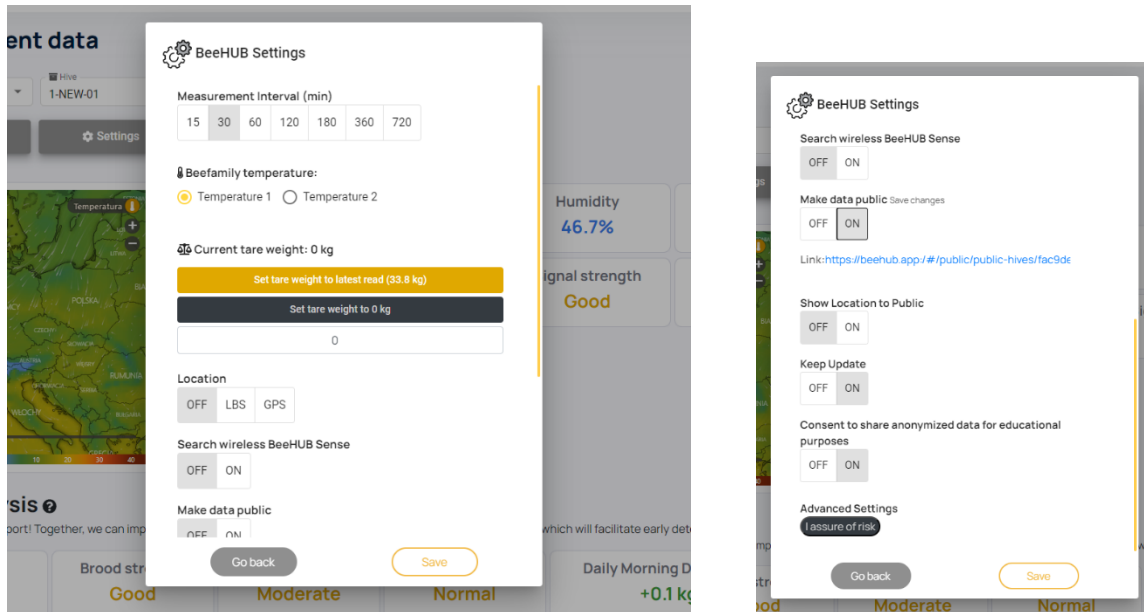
ent data

Hive
1-NEW-01

Settings

Temperatura

POLSKA

rsis

port! Together, we can imp

Humidity
46.7%

ignal strength
Good

which will facilitate early det

Brood str
Good

Moderate

Normal

Daily Morning D
+0.1 kg

BeeHUB Settings

Measurement Interval (min)

| 15 | 30 | 60 | 120 | 180 | 360 | 720 |
|---|---|---|---|---|---|---|

Beefamily temperature:

Temperature 1 Temperature 2

Current tare weight: 0 kg

Set tare weight to latest read (33.8 kg)

Set tare weight to 0 kg

0

Location

OFF LBS GPS

Search wireless BeeHUB Sense

OFF ON

Make data public

OFF ON

Go back

Save

BeeHUB Settings

Search wireless BeeHUB Sense

OFF ON

Make data public Save changes

OFF ON

Link: https://beehub.app/#/public/public-hives/fac9de

Show Location to Public

OFF ON

Keep Update

OFF ON

Consent to share anonymized data for educational purposes

OFF ON

Advanced Settings

I assure of risk

Go back

Save

Moderate

Normal